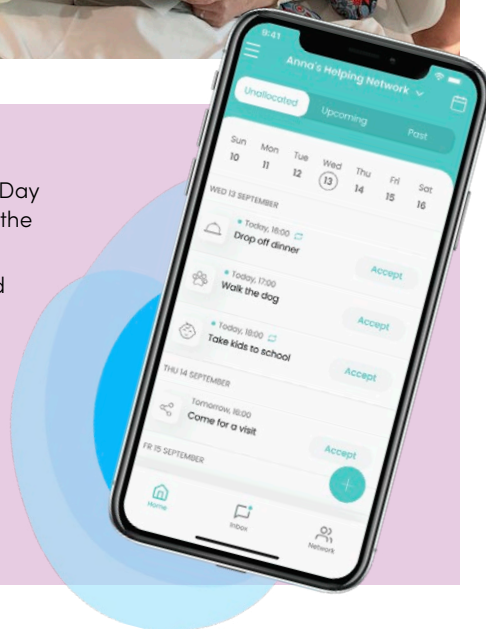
Day
the
d

8:41
Anna's Helping Network
Unallocated
Upcoming
Past
Sun 10
Mon 11
Tue 12
Wed 13
Thu 14
Fri 15
Sat 16
WED 13 SEPTEMBER
Today, 16:00
Drop off dinner
Today, 17:00
Walk the dog
Accept
Today, 18:00
Take kids to school
Accept
THU 14 SEPTEMBER
Accept
Tomorrow, 16:00
Come for a visit
FR 15 SEPTEMBER
Accept
Home
Inbox
Network